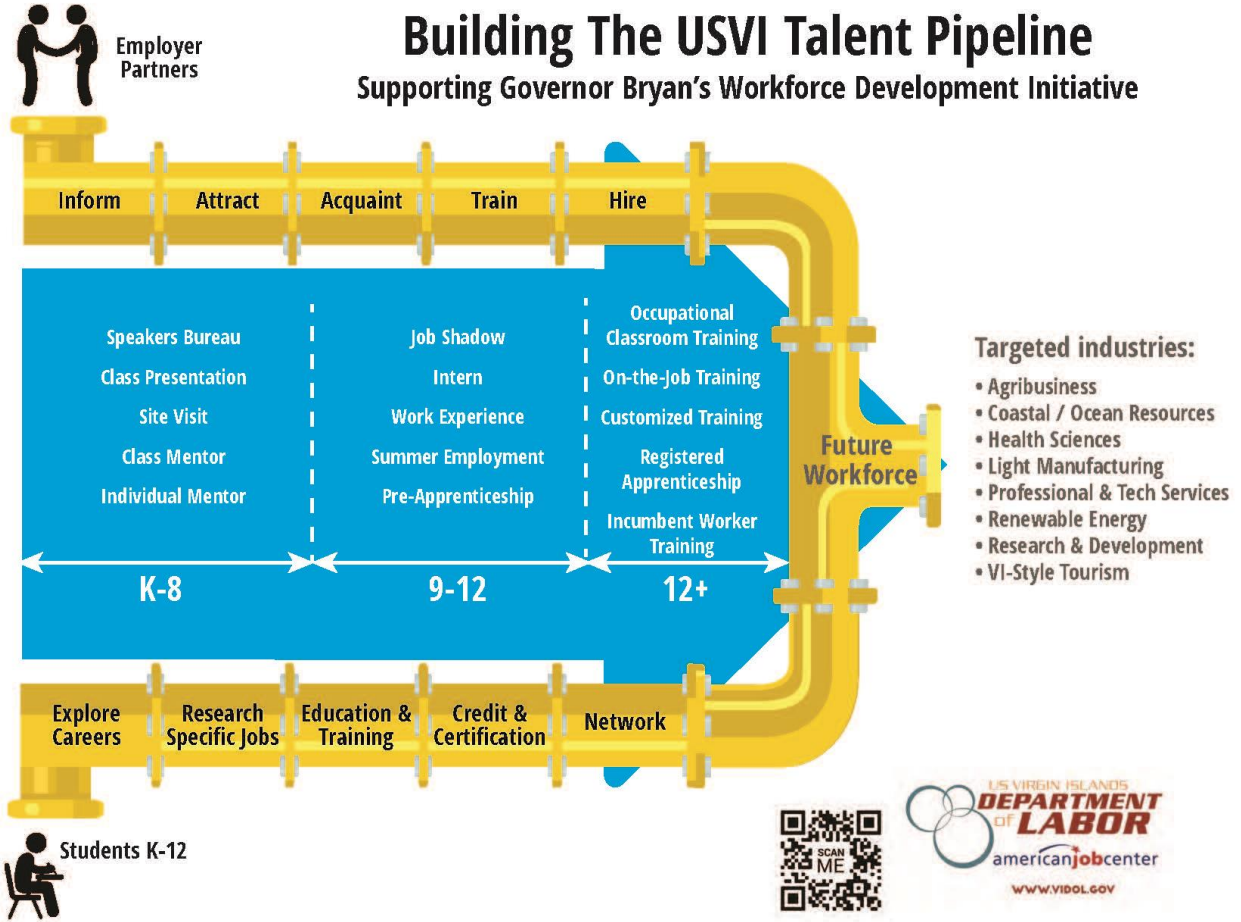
Employer Partners

Building The USVI Talent Pipeline

Supporting Governor Bryan's Workforce Development Initiative

Inform Attract Acquaint Train Hire

Speakers Bureau
Class Presentation
Site Visit
Class Mentor
Individual Mentor

Job Shadow
Intern
Work Experience
Summer Employment
Pre-Apprenticeship

Occupational Classroom Training
On-the-Job Training
Customized Training
Registered Apprenticeship
Incumbent Worker Training

K-8
9-12
12+

Future Workforce

Targeted industries:
• Agribusiness
• Coastal / Ocean Resources
• Health Sciences
• Light Manufacturing
• Professional & Tech Services
• Renewable Energy
• Research & Development
• VI-Style Tourism

Explore Careers
Research Specific Jobs
Education & Training
Credit & Certification
Network

Students K-12

SCAN ME

US VIRGIN ISLANDS
DEPARTMENT of LABOR
americanjobcenter
WWW.VIDOL.GOV